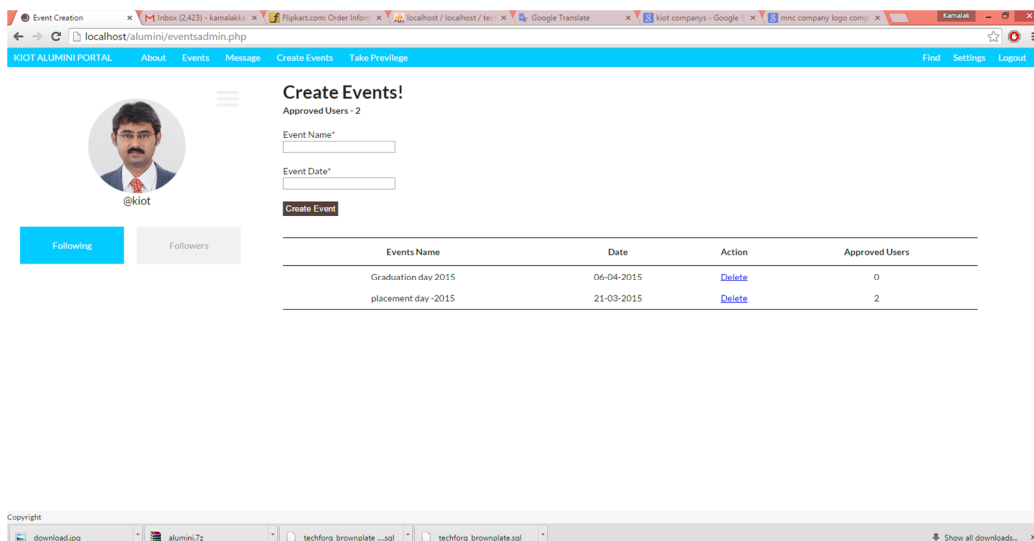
Event Creation ×
Inbox (2,423) - kamalakka ×
Flipkart.com: Order Inform ×
localhost / localhost / tec ×
Google Translate ×
kiot companys - Google S ×
mnc company logo comp ×
Kamalak

localhost/alumini/eventsadmin.php

KIOT ALUMINI PORTAL About Events Message Create Events Take Previlege Find Settings Logout

@kiot

Following Followers

Create Events!
Approved Users - 2

Event Name*

Event Date*

Create Event

| Events Name | Date | Action | Approved Users |
|---|---|---|---|
| Graduation day 2015 | 06-04-2015 | Delete | 0 |
| placement day -2015 | 21-03-2015 | Delete | 2 |

Copyright

download.jpg
alumini.7z
techforg_brownplate ....sql
techforg_brownplate.sql
Show all downloads...